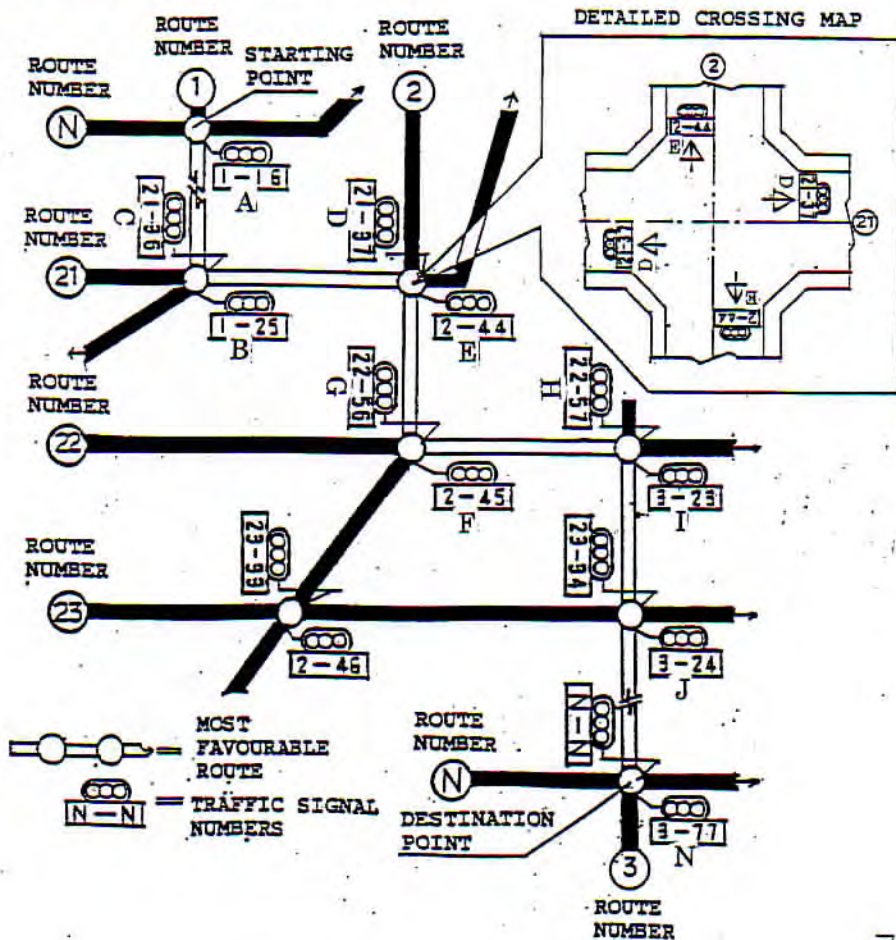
ROUTE NUMBER

STARTING POINT

ROUTE NUMBER

DETAILED CROSSING MAP

ROUTE NUMBER

N

1

2

1-16

A

21-36

C

21-37

D

2

2-44

E

D

2-37

21

D

21-37

E

2-44

ROUTE NUMBER

21

1-25

B

2-44

E

ROUTE NUMBER

22-56

G

22-57

H

22

2-45

F

3-25

I

ROUTE NUMBER

23-93

23-94

23

2-46

3-24

J

MOST FAVOURABLE ROUTE

N-N

= TRAFFIC SIGNAL NUMBERS

ROUTE NUMBER

N-1

N

DESTINATION POINT

3-77

N

3

ROUTE NUMBER